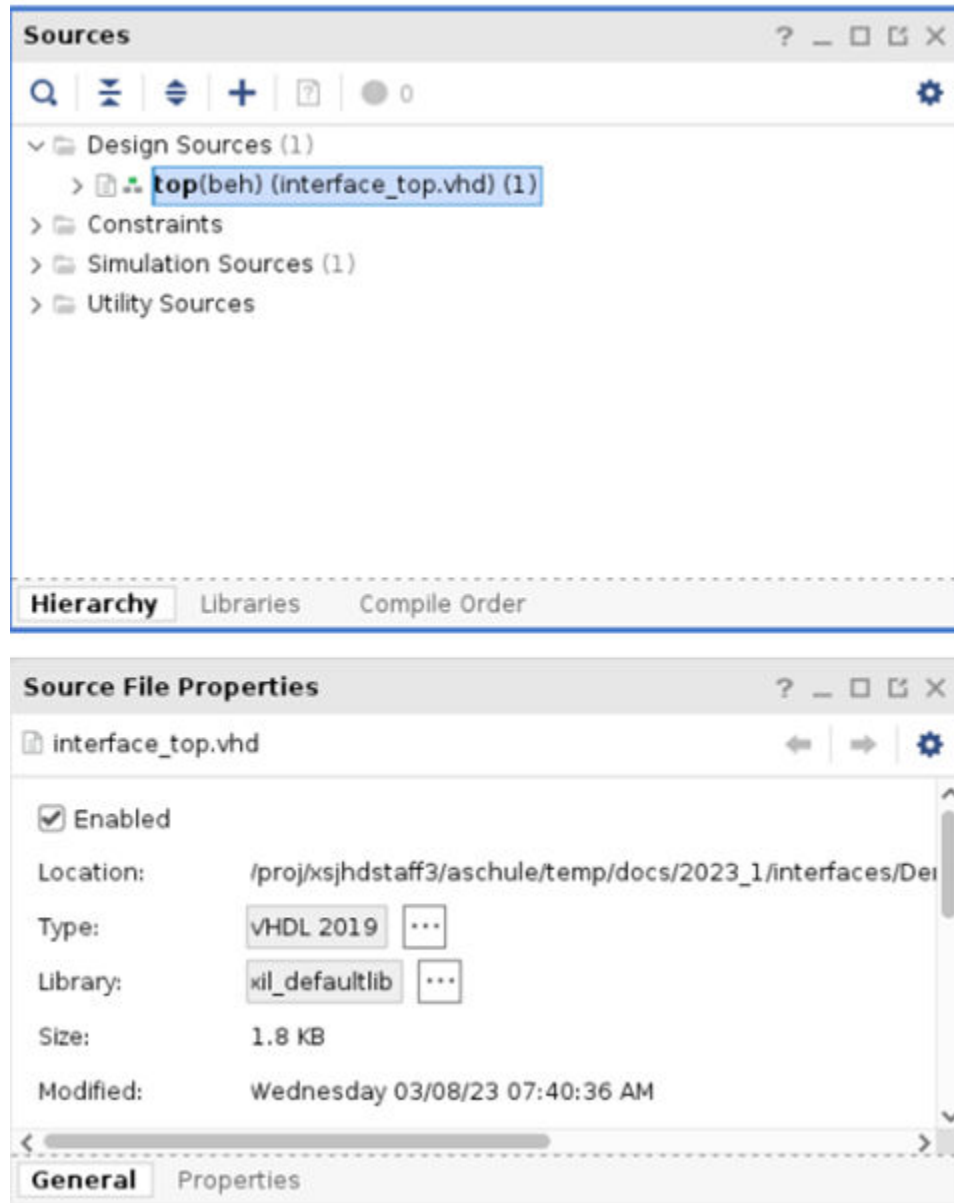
Sources

? _ □ ⧉ ×

0

Design Sources (1)

top(beh) (interface_top.vhd) (1)

Constraints

Simulation Sources (1)

Utility Sources

Hierarchy Libraries Compile Order

Source File Properties

? _ □ ⧉ ×

interface_top.vhd

Enabled

Location: /proj/xsjhdstaff3/aschule/temp/docs/2023_1/interfaces/De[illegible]

Type: VHDL 2019 ...

Library: xil_defaultlib ...

Size: 1.8 KB

Modified: Wednesday 03/08/23 07:40:36 AM

General Properties